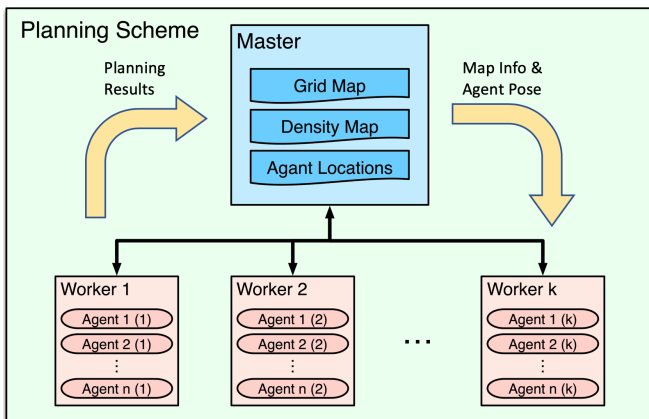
Planning Scheme

Master

Grid Map

Density Map

Agant Locations

Planning Results

Map Info & Agent Pose

Worker 1

Agent 1 (1)

Agent 2 (1)

⋮

Agent n (1)

Worker 2

Agent 1 (2)

Agent 2 (2)

⋮

Agent n (2)

...

Worker k

Agent 1 (k)

Agent 2 (k)

⋮

Agent n (k)